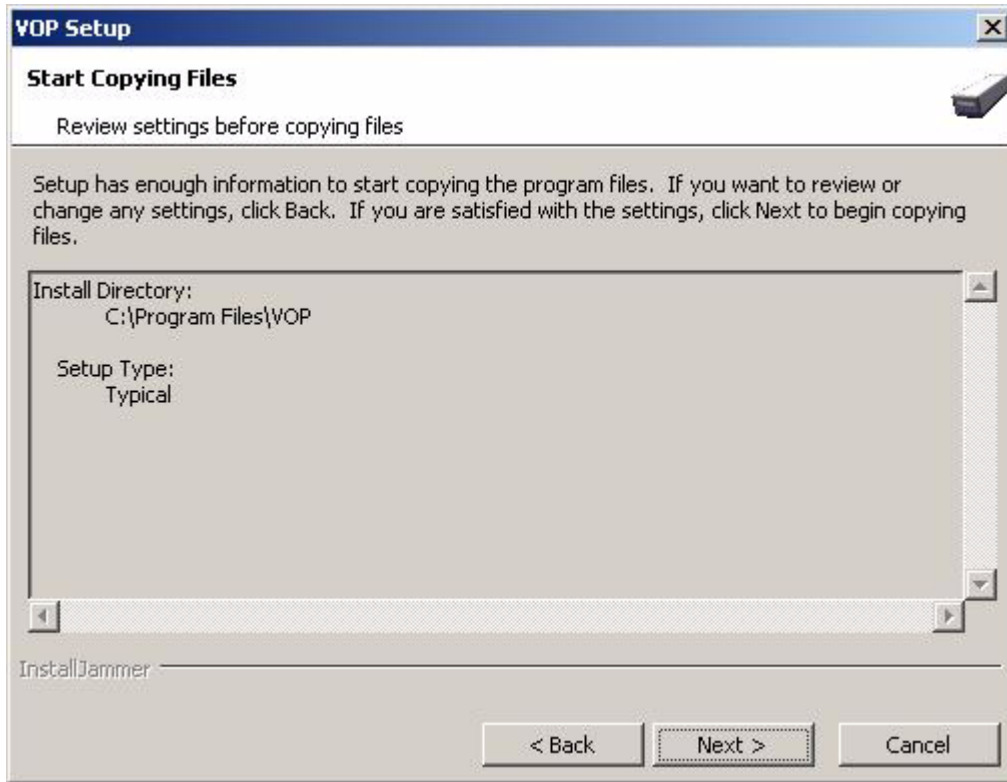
VOP Setup

Start Copying Files

Review settings before copying files

Setup has enough information to start copying the program files. If you want to review or change any settings, click Back. If you are satisfied with the settings, click Next to begin copying files.

Install Directory:
C:\Program Files\VOP

Setup Type:
Typical

InstallJammer

< Back

Next >

Cancel